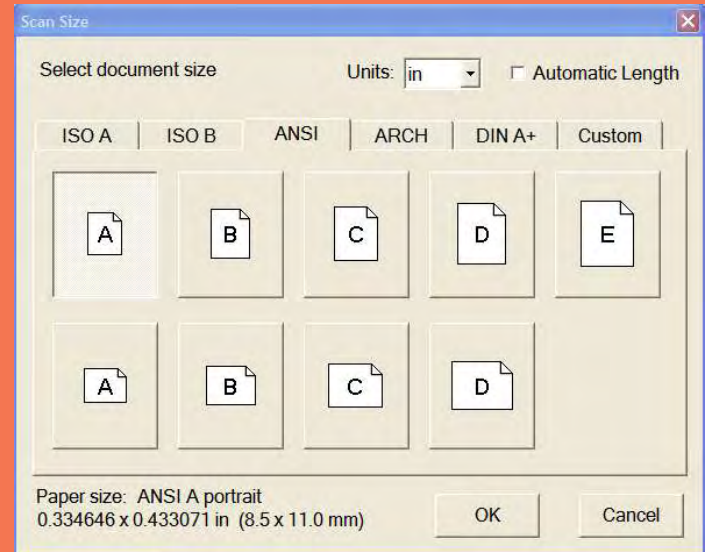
Scan Size

Select document size

Units: in

Automatic Length

ISO A | ISO B | ANSI | ARCH | DIN A+ | Custom

A
B
C
D
E

A
B
C
D

Paper size: ANSI A portrait
0.334646 x 0.433071 in (8.5 x 11.0 mm)

OK

Cancel